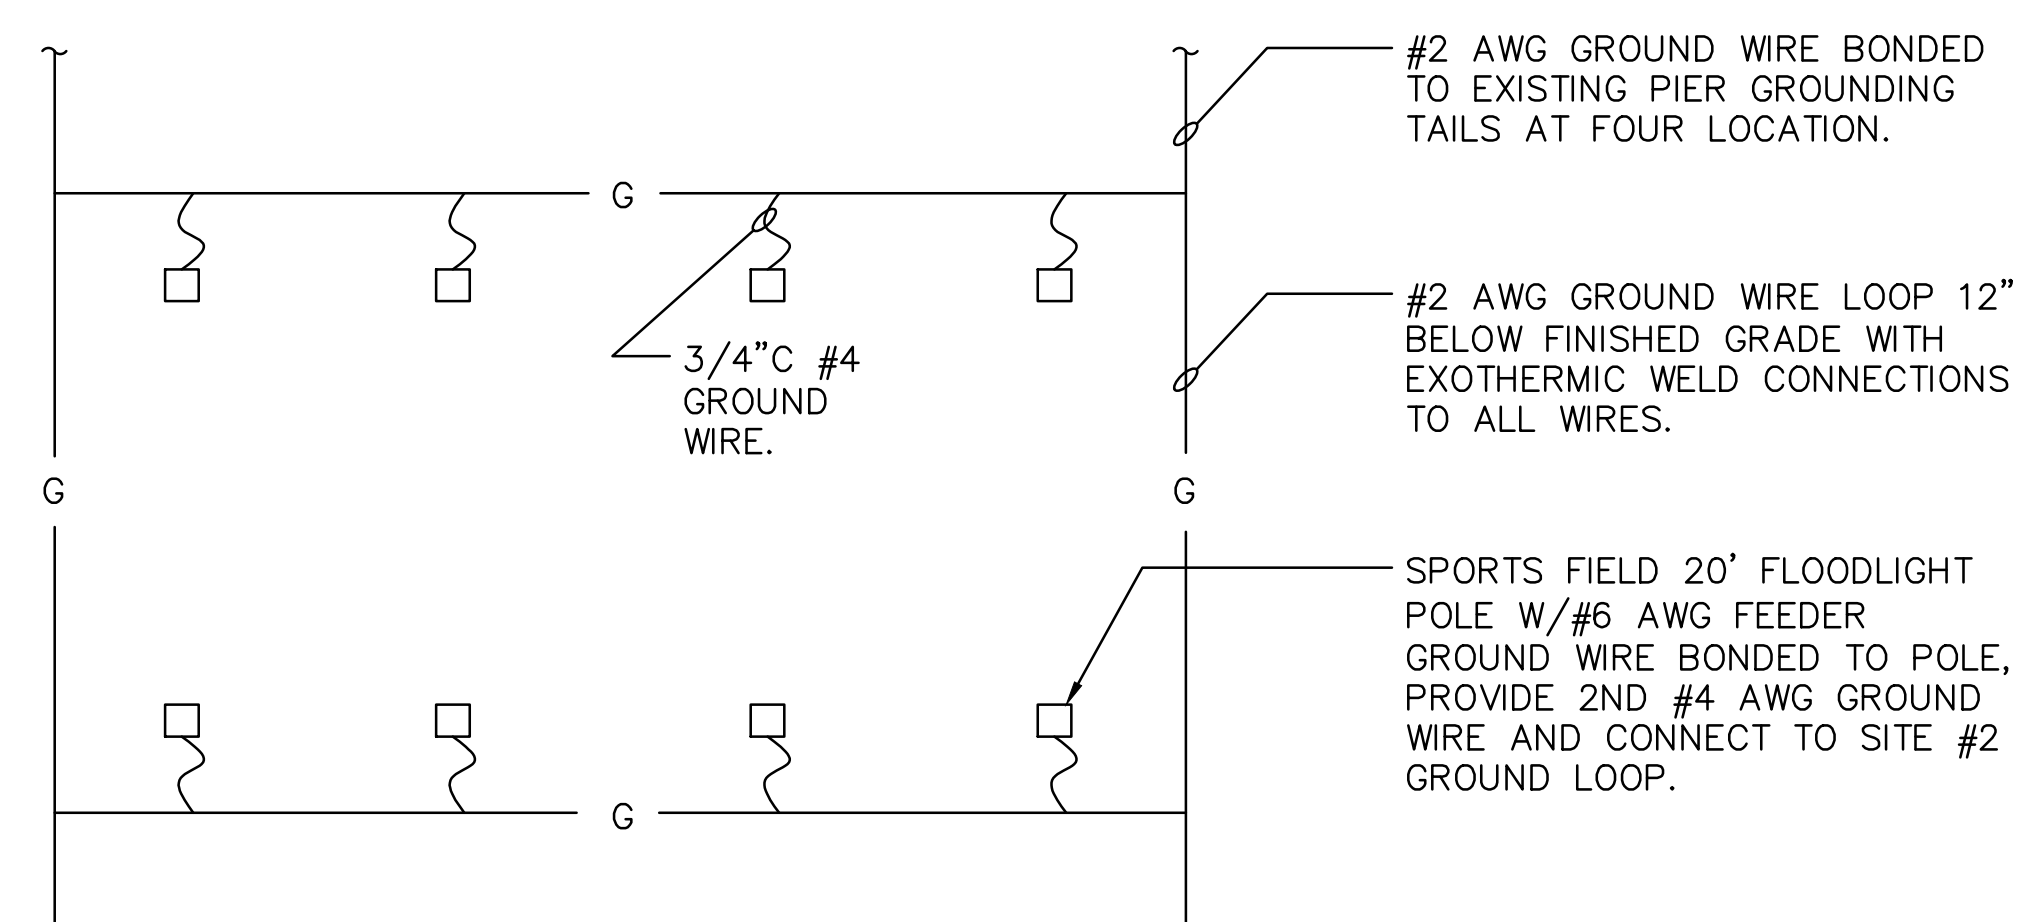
#2 AWG GROUND WIRE BONDED TO EXISTING PIER GROUNDING TAILS AT FOUR LOCATION.

G

#2 AWG GROUND WIRE LOOP 12" BELOW FINISHED GRADE WITH EXOTHERMIC WELD CONNECTIONS TO ALL WIRES.

3/4"C #4 GROUND WIRE.

G

G

SPORTS FIELD 20' FLOODLIGHT POLE W/#6 AWG FEEDER GROUND WIRE BONDED TO POLE, PROVIDE 2ND #4 AWG GROUND WIRE AND CONNECT TO SITE #2 GROUND LOOP.

G